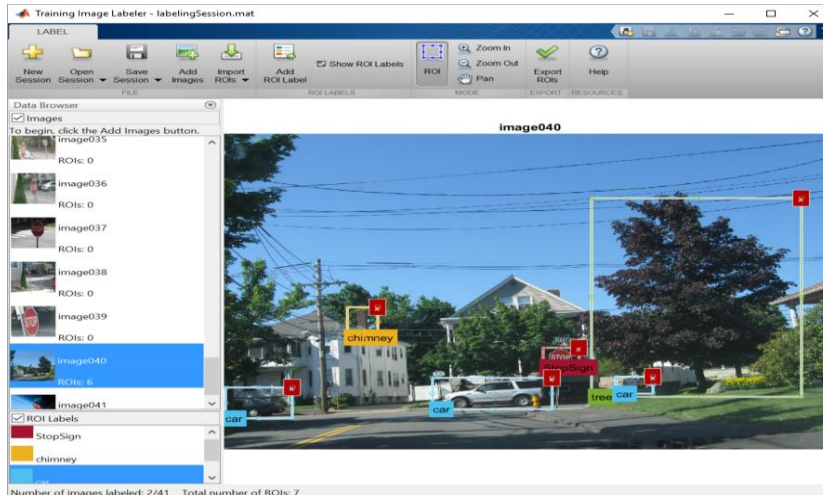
Training Image Labeler - labelingSession.mat

LABEL

New Session | Open Session | Save Session | Add Images | Import ROIs | Add ROI Label | Show ROI Labels | ROI | Zoom In | Zoom Out | Pan | Export ROIs | Help

FILE | ROI LABELS | MODE | EXPORT | RESOURCES

Data Browser

Images

To begin, click the Add Images button.

image035
ROIs: 0
image036
ROIs: 0
image037
ROIs: 0
image038
ROIs: 0
image039
ROIs: 0
image040
ROIs: 6
image041

ROI Labels

StopSign
chimney
car

image040

chimney
StopSign
tree
car
car
car

Number of images labeled: 2/41 Total number of ROIs: 7